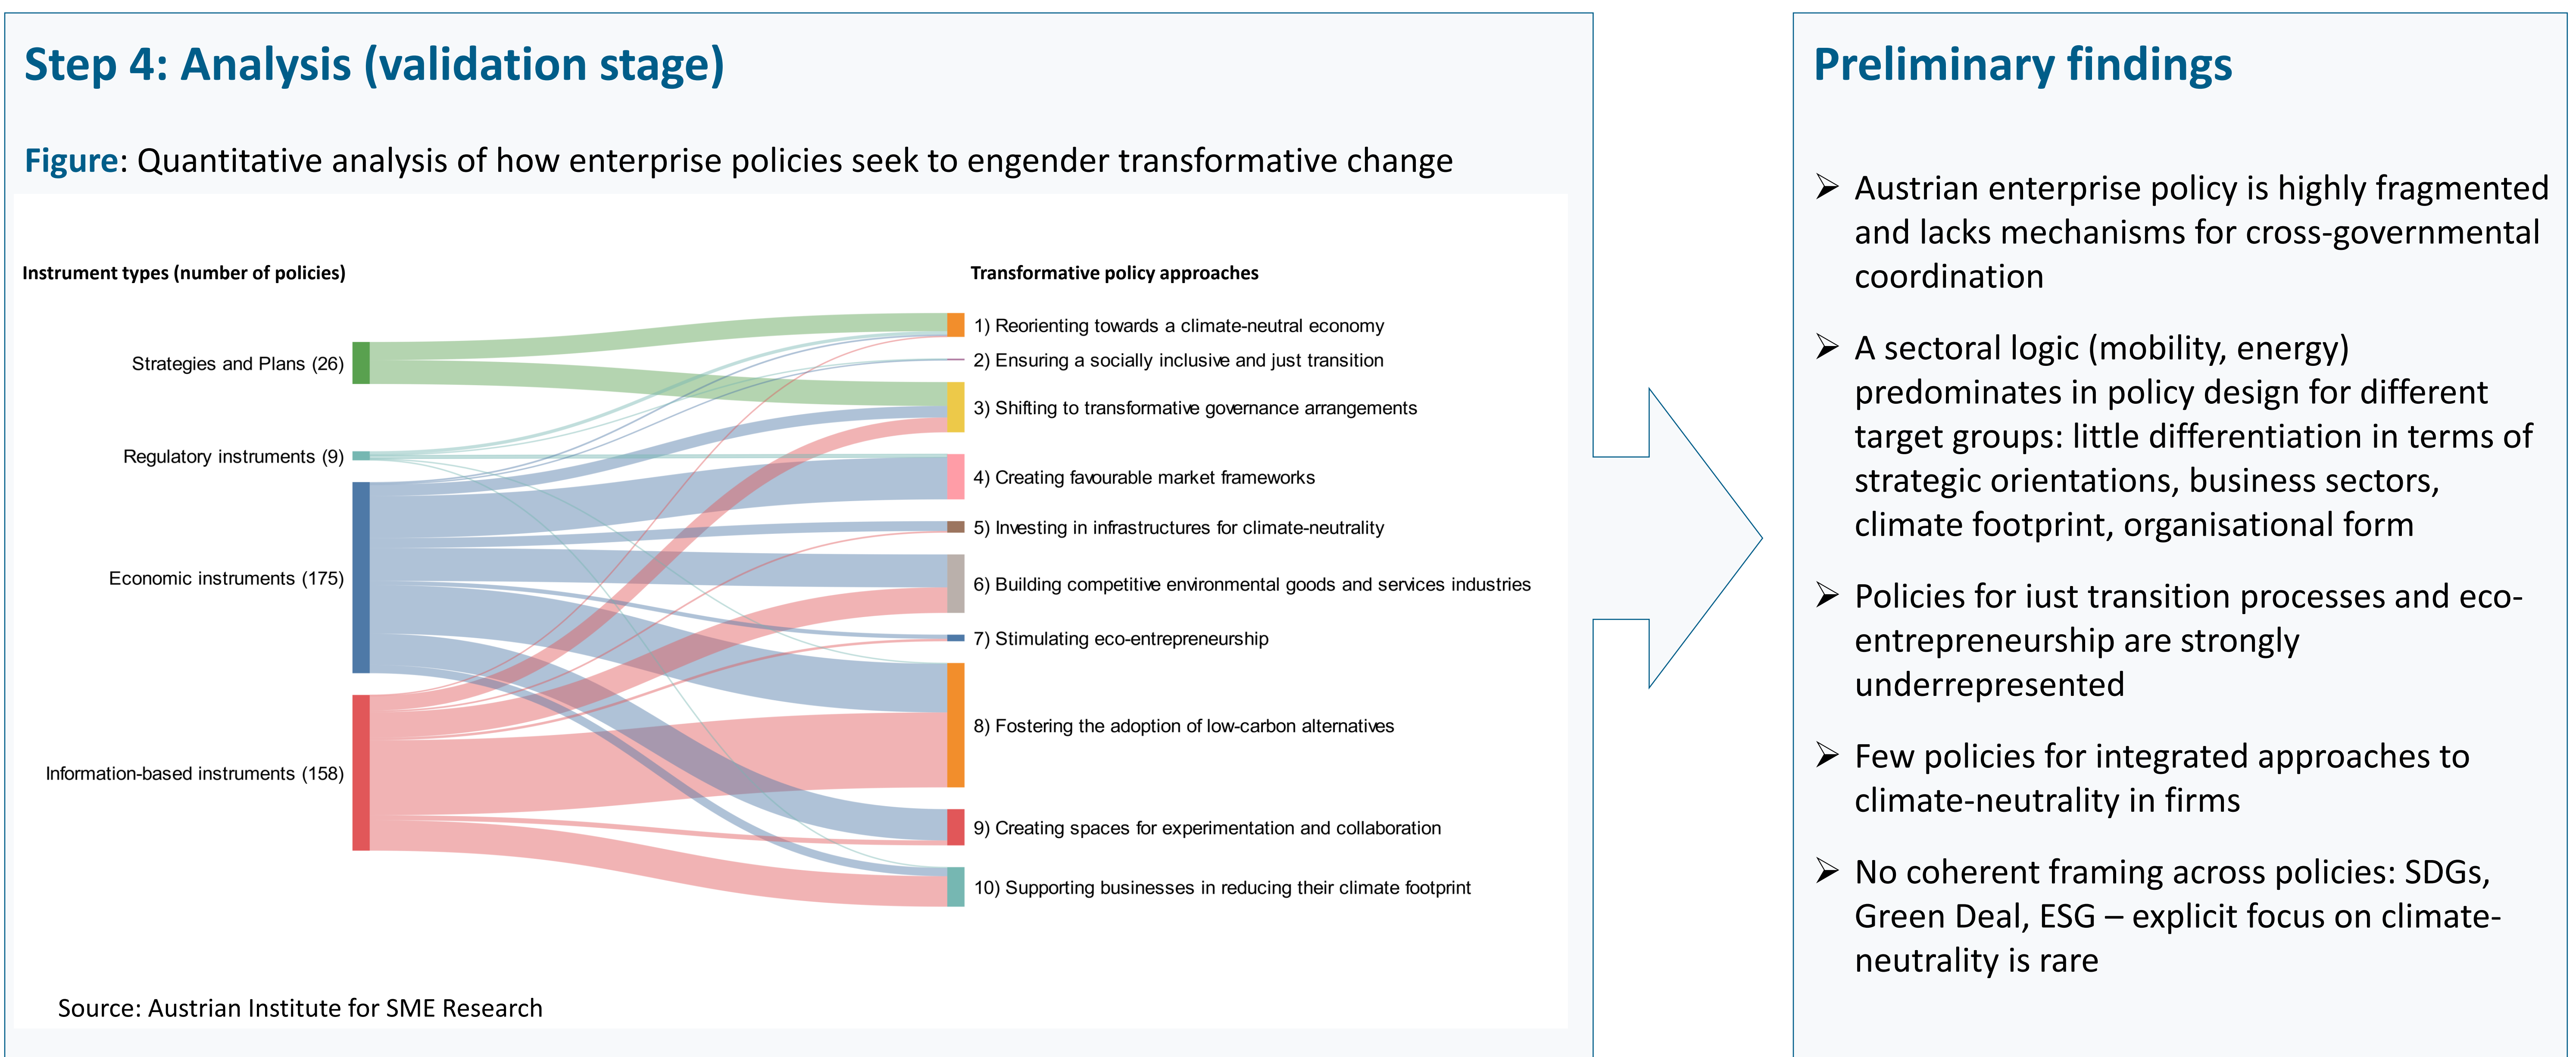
Step 4: Analysis (validation stage)

Figure: Quantitative analysis of how enterprise policies seek to engender transformative change

Instrument types (number of policies)

Transformative policy approaches

Strategies and Plans (26)

Regulatory instruments (9)

Economic instruments (175)

Information-based instruments (158)

1) Reorienting towards a climate-neutral economy

2) Ensuring a socially inclusive and just transition

3) Shifting to transformative governance arrangements

4) Creating favourable market frameworks

5) Investing in infrastructures for climate-neutrality

6) Building competitive environmental goods and services industries

7) Stimulating eco-entrepreneurship

8) Fostering the adoption of low-carbon alternatives

9) Creating spaces for experimentation and collaboration

10) Supporting businesses in reducing their climate footprint

Source: Austrian Institute for SME Research

Preliminary findings

➢ Austrian enterprise policy is highly fragmented and lacks mechanisms for cross-governmental coordination

➢ A sectoral logic (mobility, energy) predominates in policy design for different target groups: little differentiation in terms of strategic orientations, business sectors, climate footprint, organisational form

➢ Policies for iust transition processes and eco-entrepreneurship are strongly underrepresented

➢ Few policies for integrated approaches to climate-neutrality in firms

➢ No coherent framing across policies: SDGs, Green Deal, ESG – explicit focus on climate-neutrality is rare